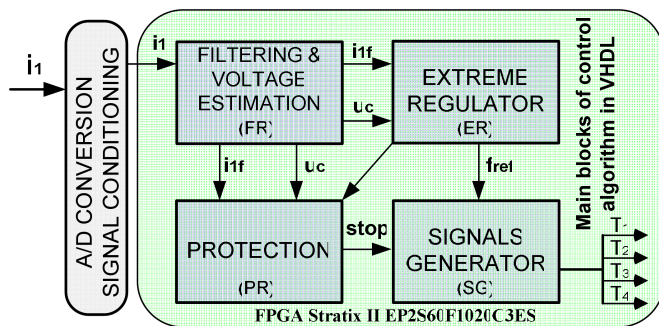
$i_1$

A/D CONVERSION
SIGNAL CONDITIONING

i1

FILTERING & VOLTAGE ESTIMATION
(FR)

i1f

uc

EXTREME REGULATOR
(ER)

i1f

uc

fref

PROTECTION
(PR)

stop

SIGNALS GENERATOR
(SG)

Main blocks of control algorithm in VHDL

$T_1$
$T_2$
$T_3$
$T_4$

FPGA Stratix II EP2S60F1020C3ES